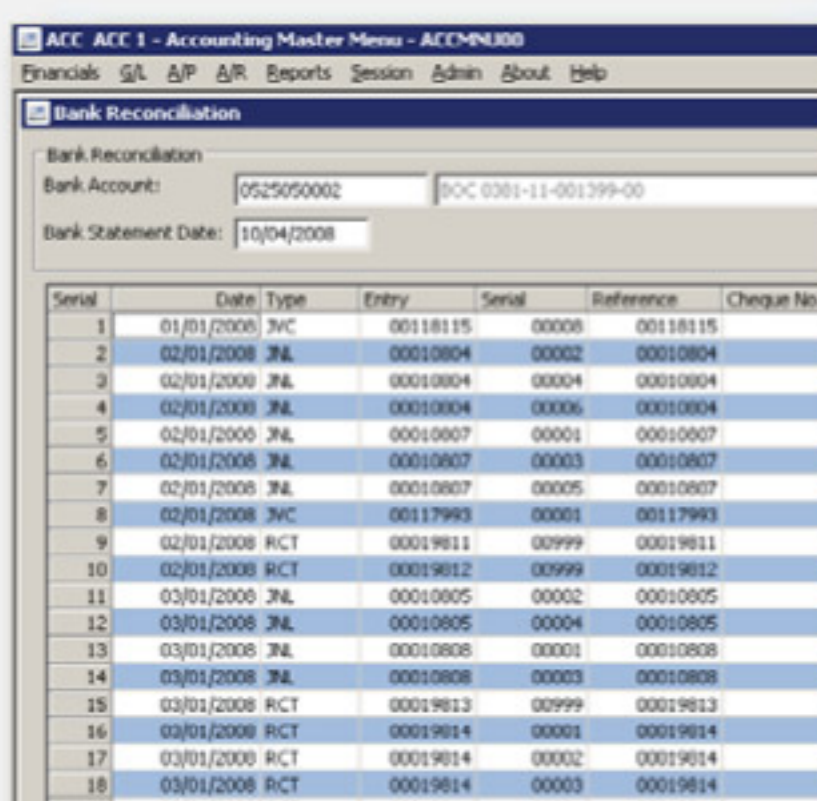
ACC ACC 1 - Accounting Master Menu - ACCMNU00

Financials G/L A/P A/R Reports Session Admin About Help

Bank Reconciliation

Bank Reconciliation
Bank Account: 0525050002 BOC 0381-11-001399-00
Bank Statement Date: 10/04/2008

| Serial | Date | Type | Entry | Serial | Reference | Cheque No |
|---|---|---|---|---|---|---|
| 1 | 01/01/2008 | JVC | 00118115 | 00008 | 00118115 | |
| 2 | 02/01/2008 | JNL | 00010804 | 00002 | 00010804 | |
| 3 | 02/01/2008 | JNL | 00010804 | 00004 | 00010804 | |
| 4 | 02/01/2008 | JNL | 00010804 | 00006 | 00010804 | |
| 5 | 02/01/2008 | JNL | 00010807 | 00001 | 00010807 | |
| 6 | 02/01/2008 | JNL | 00010807 | 00003 | 00010807 | |
| 7 | 02/01/2008 | JNL | 00010807 | 00005 | 00010807 | |
| 8 | 02/01/2008 | JVC | 00117993 | 00001 | 00117993 | |
| 9 | 02/01/2008 | RCT | 00019811 | 00999 | 00019811 | |
| 10 | 02/01/2008 | RCT | 00019812 | 00999 | 00019812 | |
| 11 | 03/01/2008 | JNL | 00010805 | 00002 | 00010805 | |
| 12 | 03/01/2008 | JNL | 00010805 | 00004 | 00010805 | |
| 13 | 03/01/2008 | JNL | 00010808 | 00001 | 00010808 | |
| 14 | 03/01/2008 | JNL | 00010808 | 00003 | 00010808 | |
| 15 | 03/01/2008 | RCT | 00019813 | 00999 | 00019813 | |
| 16 | 03/01/2008 | RCT | 00019814 | 00001 | 00019814 | |
| 17 | 03/01/2008 | RCT | 00019814 | 00002 | 00019814 | |
| 18 | 03/01/2008 | RCT | 00019814 | 00003 | 00019814 | |